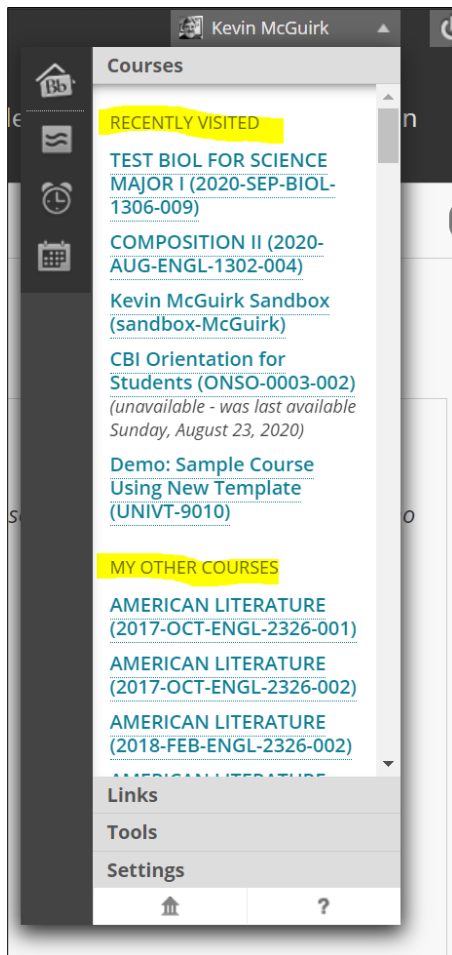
Kevin McGuirk

Courses

RECENTLY VISITED

TEST BIOL FOR SCIENCE MAJOR I (2020-SEP-BIOL-1306-009)

COMPOSITION II (2020-AUG-ENGL-1302-004)

Kevin McGuirk Sandbox (sandbox-McGuirk)

CBI Orientation for Students (ONSO-0003-002)
(unavailable - was last available Sunday, August 23, 2020)

Demo: Sample Course Using New Template (UNIVT-9010)

MY OTHER COURSES

AMERICAN LITERATURE (2017-OCT-ENGL-2326-001)

AMERICAN LITERATURE (2017-OCT-ENGL-2326-002)

AMERICAN LITERATURE (2018-FEB-ENGL-2326-002)

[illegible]

Links

Tools

Settings

?